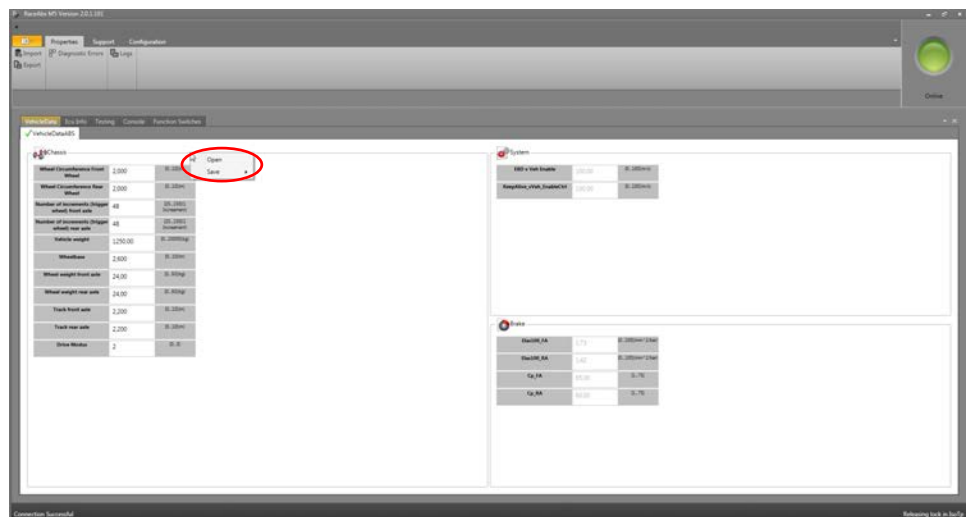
RaceAbs M5 Version 2.0.1.181

Properties Support Configuration

Import Diagnostic Errors Logs
Export

Online

VehicleData Ecu Info Testing Console Function Switches

VehicleDataABS

Chassis

Open
Save

| Wheel Circumference Front Wheel | 2,000 | [0..10]m |
|---|---|---|
| Wheel Circumference Rear Wheel | 2,000 | [0..10]m |
| Number of increments (trigger wheel) front axle | 48 | [20..255] increment |
| Number of increments (trigger wheel) rear axle | 48 | [20..255] increment |
| Vehicle weight | 1250,00 | [0..2000]kg |
| Wheelbase | 2,600 | [0..10]m |
| Wheel weight front axle | 24,00 | [0..80]kg |
| Wheel weight rear axle | 24,00 | [0..80]kg |
| Track front axle | 2,200 | [0..10]m |
| Track rear axle | 2,200 | [0..10]m |
| Drive Modus | 2 | [0..3] |

System

| ESD x Veh Enable | 100,00 | [0..180]km/h |
|---|---|---|
| KeepAlive_vVeh_EnableCtrl | 100,00 | [0..180]km/h |

Brake

| DiscUM_FA | 173 | [0..200]mm²/bar |
|---|---|---|
| DiscUM_RA | 142 | [0..200]mm²/bar |
| Cp_FA | 65,00 | [1..75] |
| Cp_RA | 60,00 | [1..75] |

Connection Successful

Releasing lock in busTp